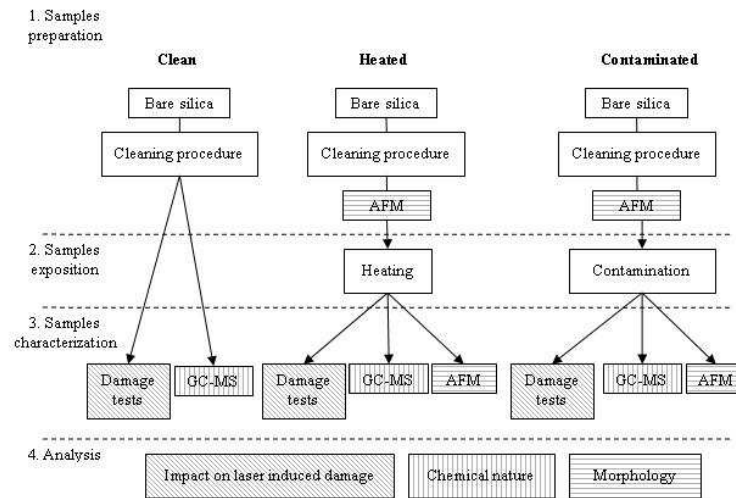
1. Samples preparation

Clean

Bare silica

Cleaning procedure

Heated

Bare silica

Cleaning procedure

AFM

Contaminated

Bare silica

Cleaning procedure

AFM

2. Samples exposition

Heating

Contamination

3. Samples characterization

Damage tests

GC-MS

Damage tests

GC-MS

AFM

Damage tests

GC-MS

AFM

4. Analysis

Impact on laser induced damage

Chemical nature

Morphology